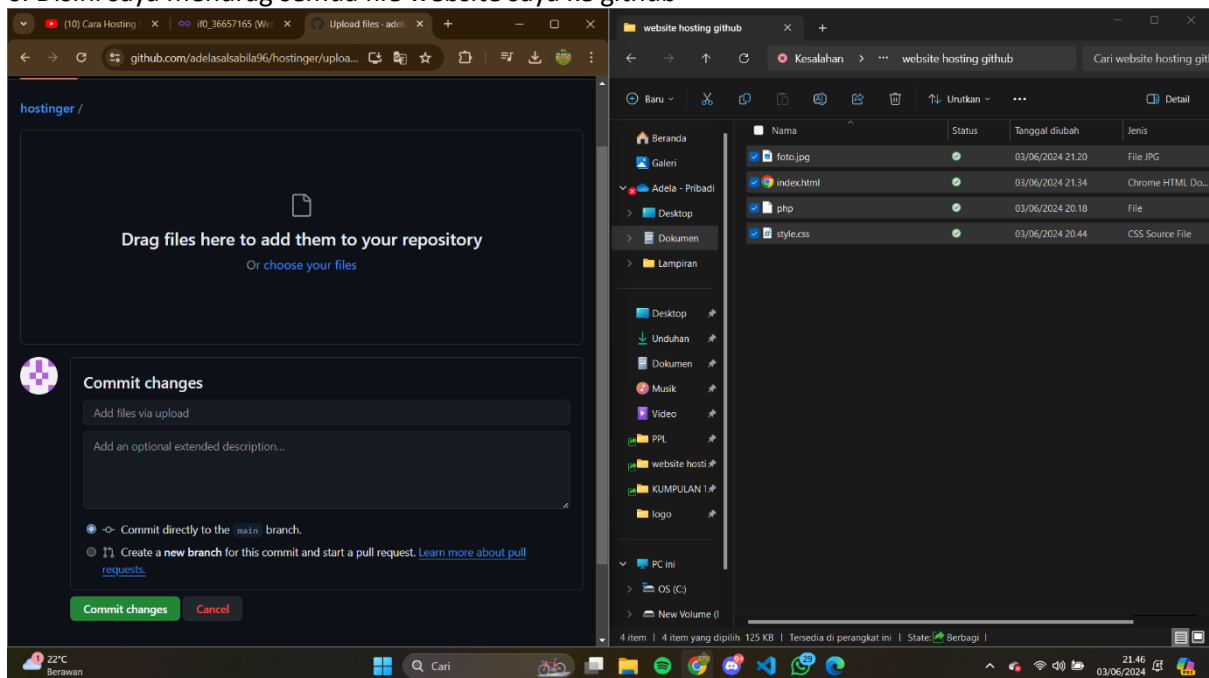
(10) Cara Hosting
if0_36657165 (We
Upload files · ade
github.com/adelasalsabila96/hostinger/uploa...

hostinger /

Drag files here to add them to your repository
Or choose your files

Commit changes
Add files via upload
Add an optional extended description...

Commit directly to the main branch.
Create a new branch for this commit and start a pull request. Learn more about pull requests.

Commit changes
Cancel

website hosting github
Kesalahan > ··· website hosting github
Cari website hosting git
Baru
Urutkan
Detail

Beranda
Galeri
Adela - Pribadi
Desktop
Dokumen
Lampiran
Desktop
Unduhan
Dokumen
Musik
Video
PPL
website hosti
KUMPULAN 1
logo
PC ini
OS (C:)
New Volume (I

| Nama | Status | Tanggal diubah | Jenis |
|---|---|---|---|
| foto.jpg | | 03/06/2024 21.20 | File JPG |
| index.html | | 03/06/2024 21.34 | Chrome HTML Do... |
| php | | 03/06/2024 20.18 | File |
| style.css | | 03/06/2024 20.44 | CSS Source File |

4 item | 4 item yang dipilih 125 KB | Tersedia di perangkat ini | State: Berbagi |

22°C
Berawan
Cari
21.46
03/06/2024